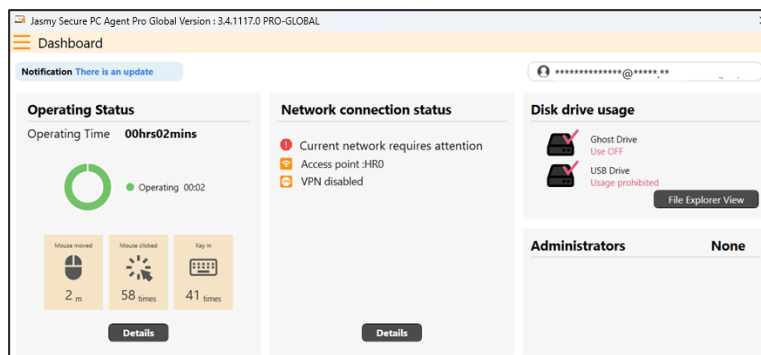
Jasmy Secure PC Agent Pro Global Version : 3.4.1117.0 PRO-GLOBAL

Dashboard

Notification There is an update

**************@*****.**

Operating Status

Operating Time 00hrs02mins

Operating 00:02

| Mouse moved | Mouse clicked | Key in |
|---|---|---|
| 2 m | 58 times | 41 times |

Details

Network connection status

Current network requires attention

Access point :HR0

VPN disabled

Details

Disk drive usage

Ghost Drive
Use OFF

USB Drive
Usage prohibited

File Explorer View

Administrators None